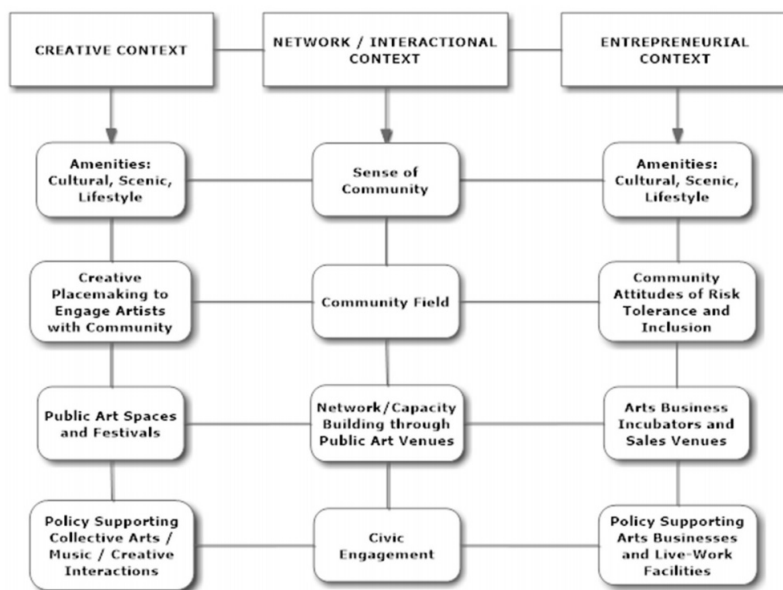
CREATIVE CONTEXT

NETWORK / INTERACTIONAL CONTEXT

ENTREPRENEURIAL CONTEXT

Amenities: Cultural, Scenic, Lifestyle

Sense of Community

Amenities: Cultural, Scenic, Lifestyle

Creative Placemaking to Engage Artists with Community

Community Field

Community Attitudes of Risk Tolerance and Inclusion

Public Art Spaces and Festivals

Network/Capacity Building through Public Art Venues

Arts Business Incubators and Sales Venues

Policy Supporting Collective Arts / Music / Creative Interactions

Civic Engagement

Policy Supporting Arts Businesses and Live-Work Facilities